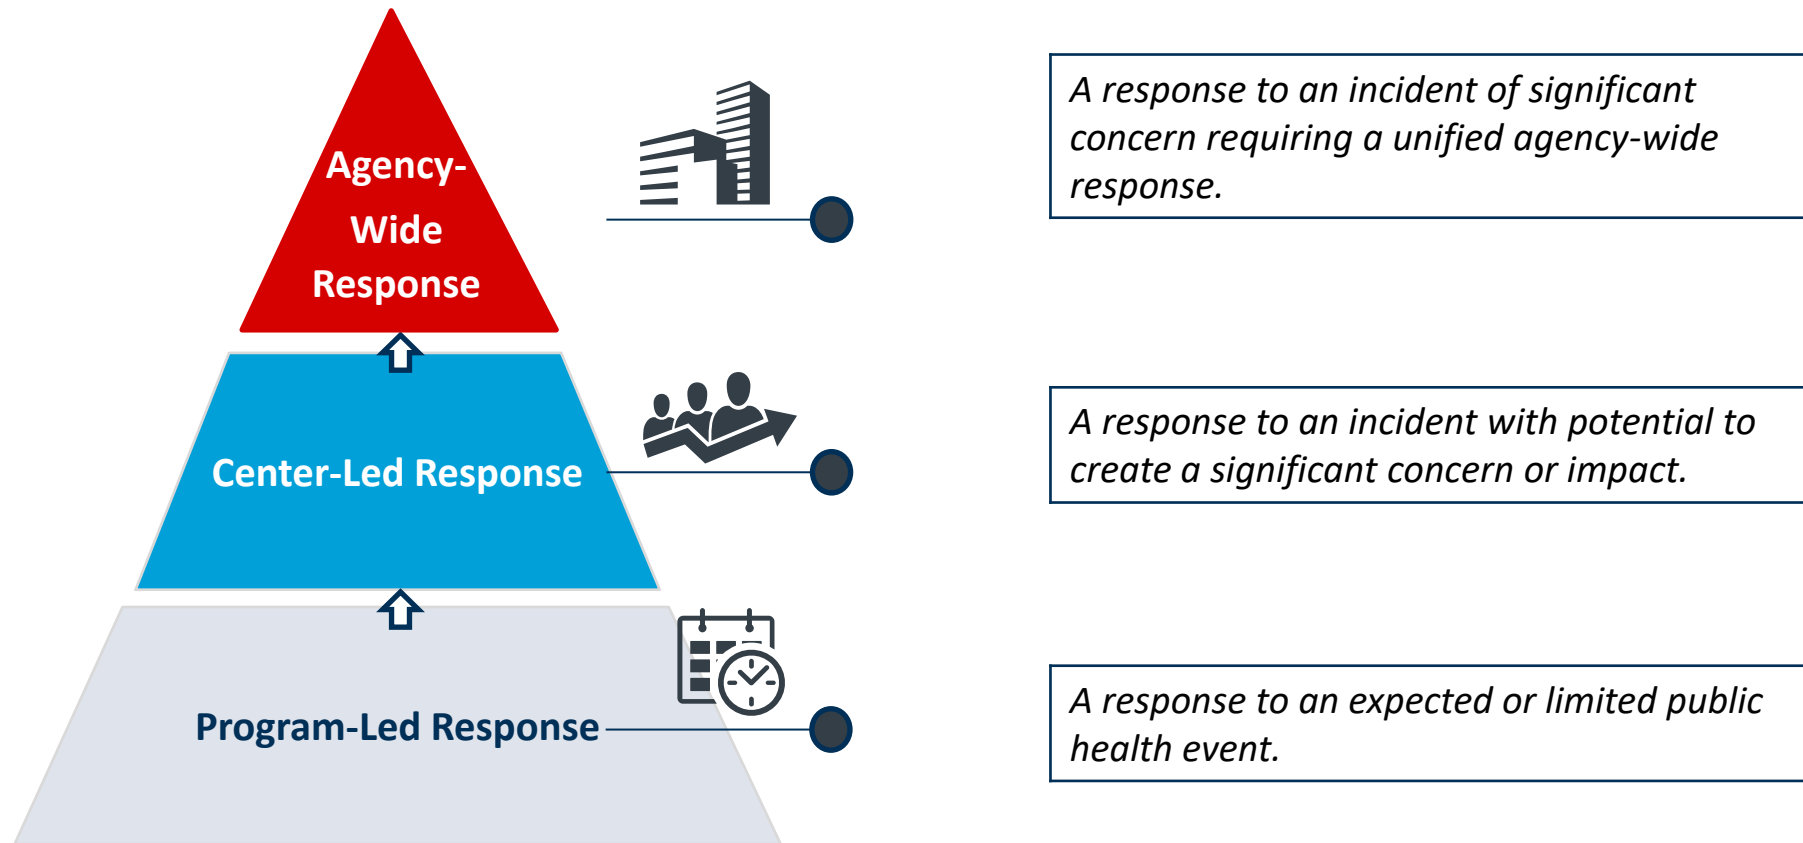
Agency-Wide Response

A response to an incident of significant concern requiring a unified agency-wide response.

Center-Led Response

A response to an incident with potential to create a significant concern or impact.

Program-Led Response

A response to an expected or limited public health event.